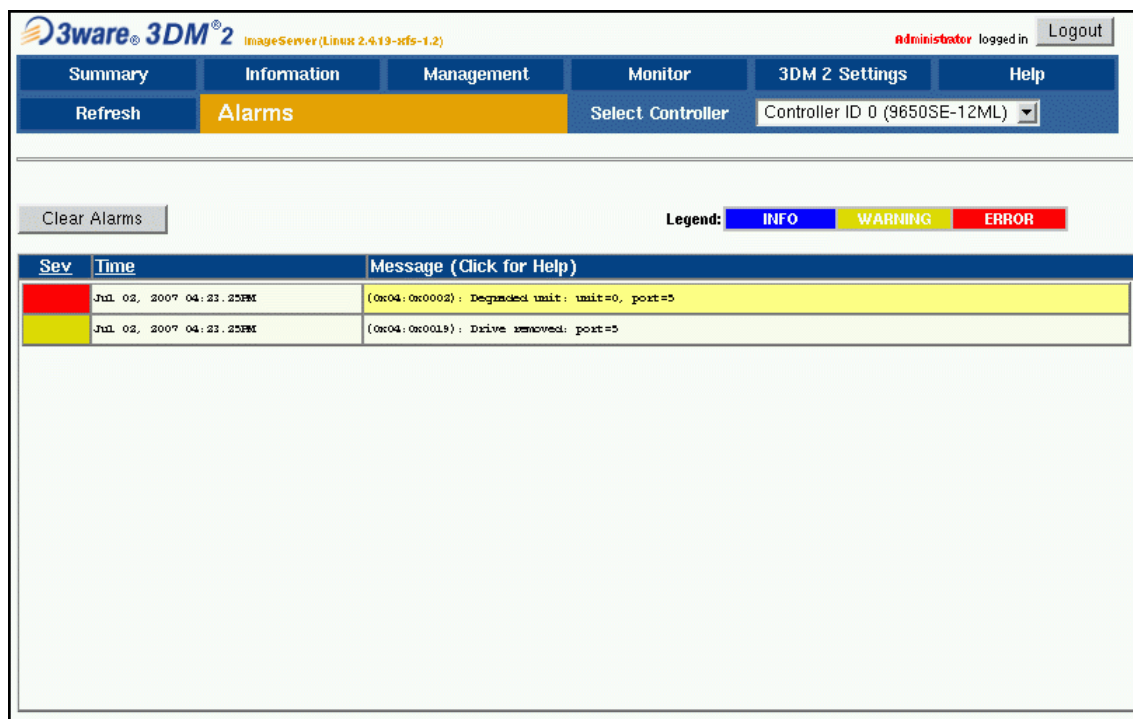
3ware® 3DM®2 ImageServer (Linux 2.4.19-xfs-1.2)

Administrator logged in Logout

Summary | Information | Management | Monitor | 3DM 2 Settings | Help

Refresh | Alarms | Select Controller | Controller ID 0 (9650SE-12ML)

Clear Alarms

Legend: INFO WARNING ERROR

| Sev | Time | Message (Click for Help) |
|---|---|---|
| | Jul 02, 2007 04:23.25PM | (0x04:0x0002): Degraded unit: unit=0, port=5 |
| | Jul 02, 2007 04:23.25PM | (0x04:0x0019): Drive removed: port=5 |